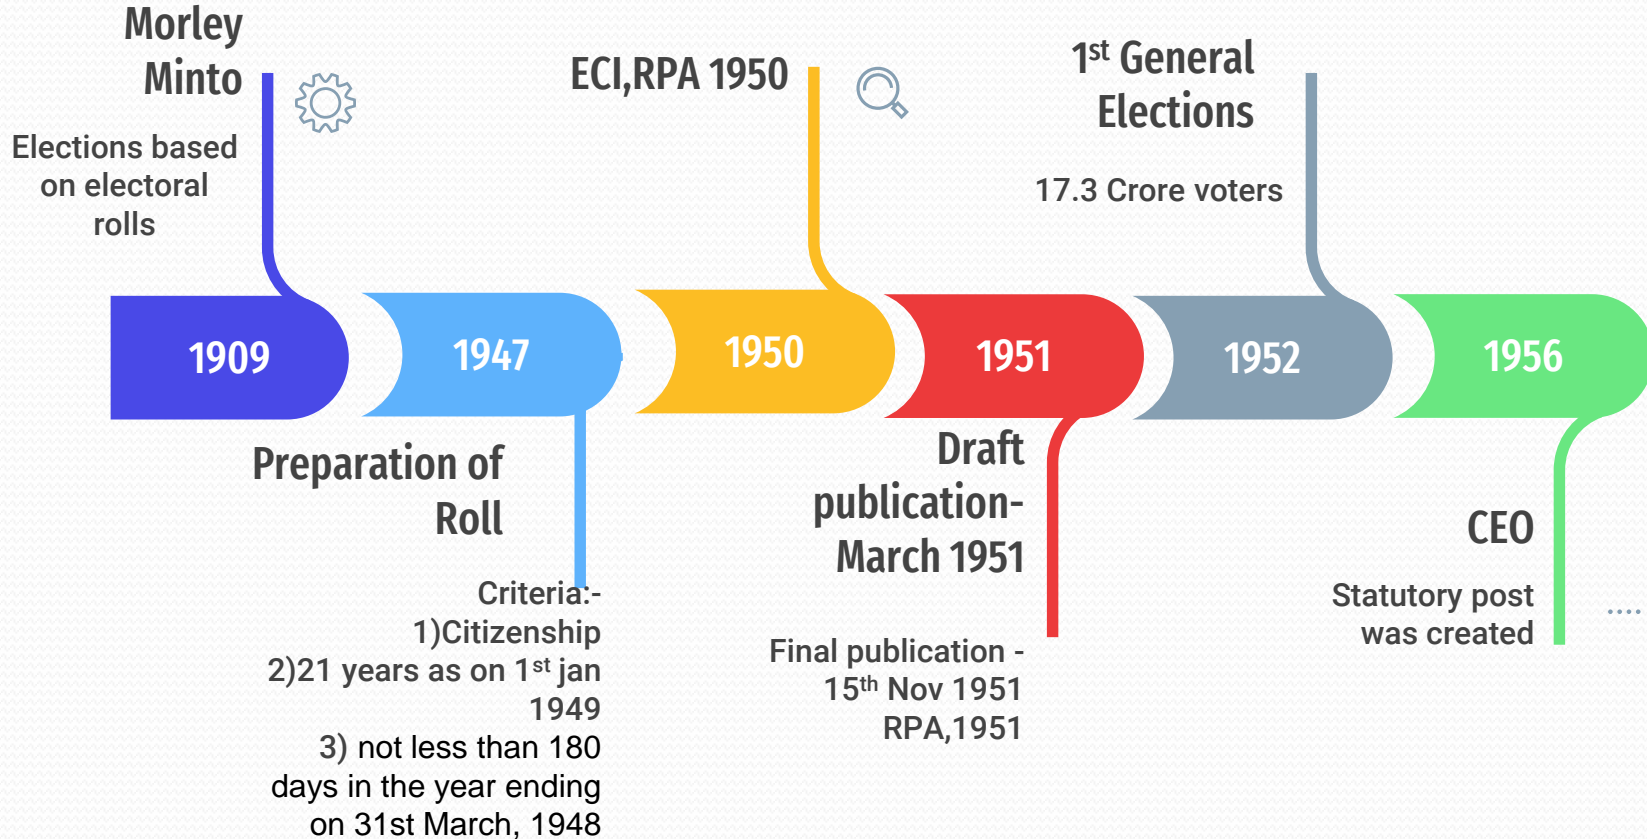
Morley Minto

Elections based on electoral rolls

ECI,RPA 1950

1$^{st}$ General Elections

17.3 Crore voters

1909

1947

1950

1951

1952

1956

Preparation of Roll

Criteria:-
1)Citizenship
2)21 years as on 1$^{st}$ jan 1949
3) not less than 180 days in the year ending on 31st March, 1948

Draft publication- March 1951

Final publication - 15$^{th}$ Nov 1951
RPA,1951

CEO

Statutory post was created